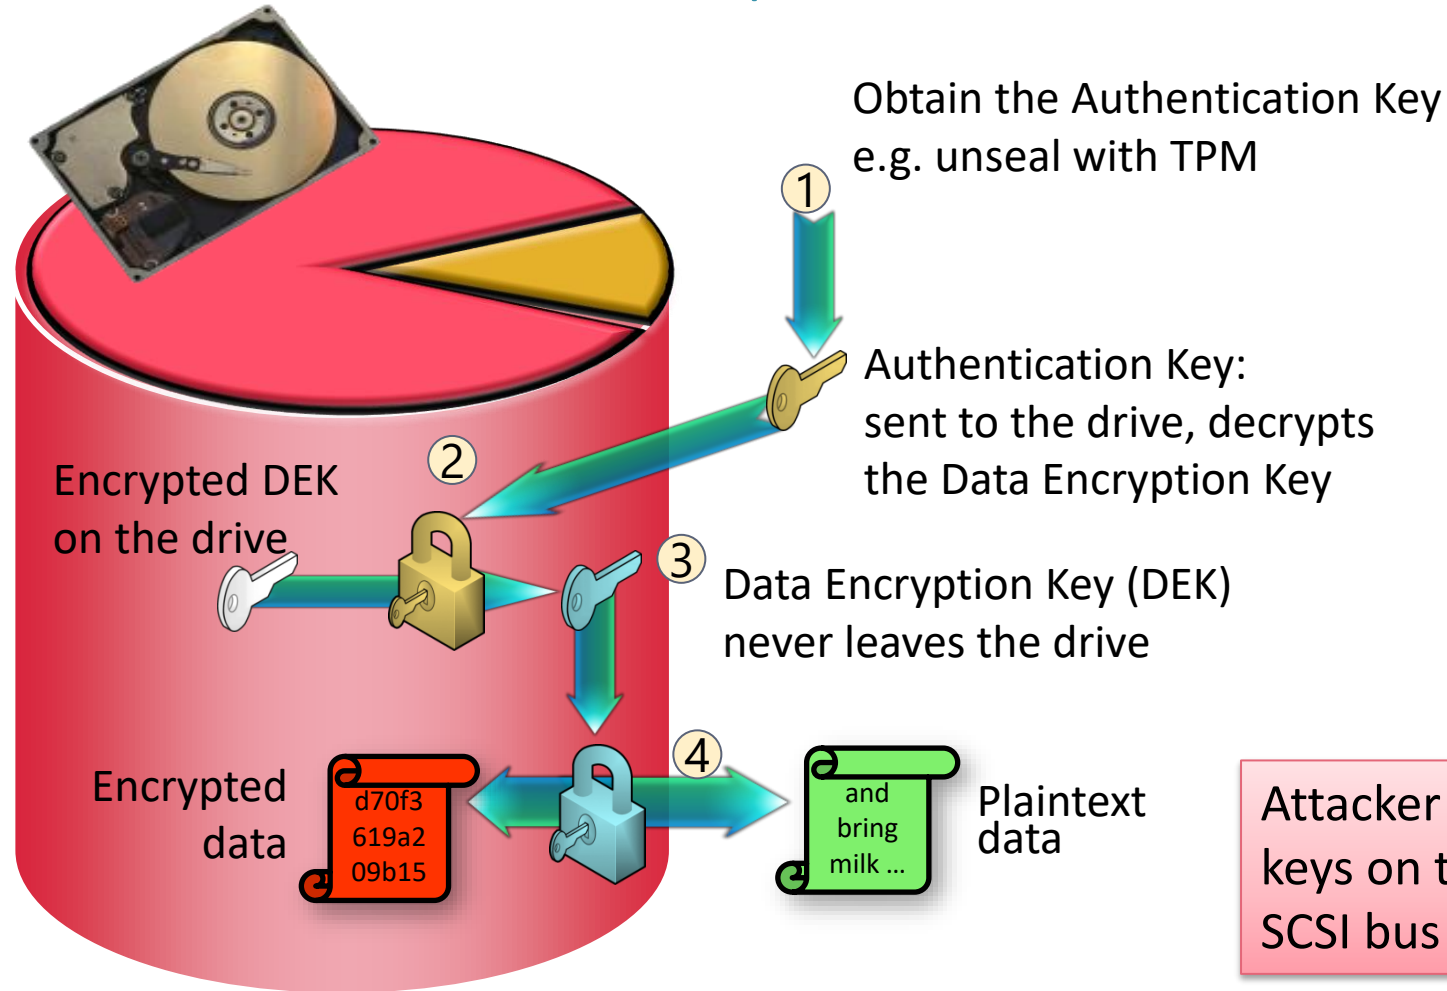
Obtain the Authentication Key e.g. unseal with TPM

1

Authentication Key: sent to the drive, decrypts the Data Encryption Key

2

Encrypted DEK on the drive

3

Data Encryption Key (DEK) never leaves the drive

4

Encrypted data

d70f3 619a2 09b15

and bring milk ...

Plaintext data

Attacker keys on t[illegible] SCSI bus